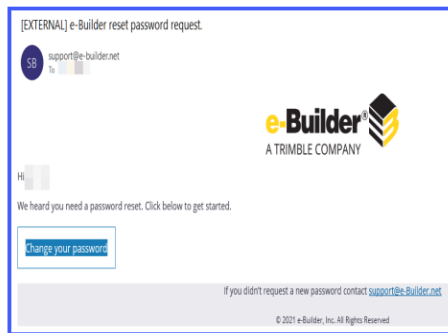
[EXTERNAL] e-Builder reset password request.

SB support@e-builder.net
To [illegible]

e-Builder®
A TRIMBLE COMPANY

Hi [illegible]

We heard you need a password reset. Click below to get started.

Change your password

If you didn't request a new password contact support@e-Builder.net

© 2021 e-Builder, Inc. All Rights Reserved